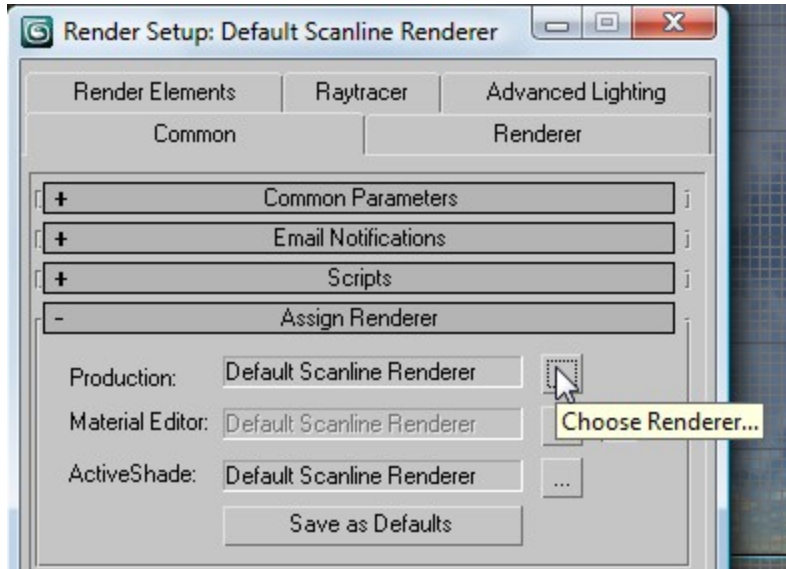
Render Setup: Default Scanline Renderer

Render Elements
Raytracer
Advanced Lighting
Common
Renderer

+ Common Parameters
+ Email Notifications
+ Scripts
- Assign Renderer

Production: Default Scanline Renderer
Material Editor: Default Scanline Renderer
Choose Renderer...
ActiveShade: Default Scanline Renderer ...
Save as Defaults